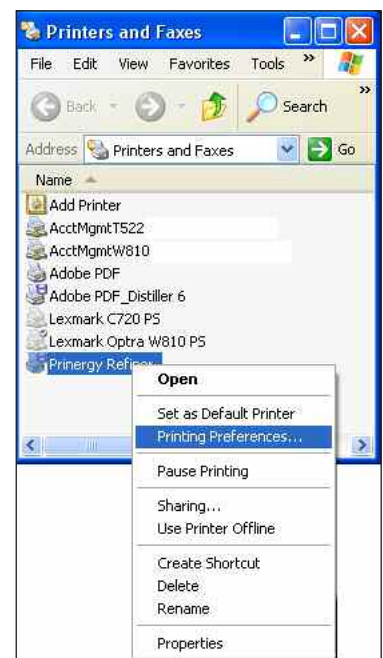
Printers and Faxes

File Edit View Favorites Tools »

Back Search »

Address Printers and Faxes Go

Name

Add Printer
AcctMgmtT522
AcctMgmtW810
Adobe PDF
Adobe PDF_Distiller 6
Lexmark C720 PS
Lexmark Optra W810 PS
Prinergy Refi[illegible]

Open
Set as Default Printer
Printing Preferences...
Pause Printing
Sharing...
Use Printer Offline
Create Shortcut
Delete
Rename
Properties